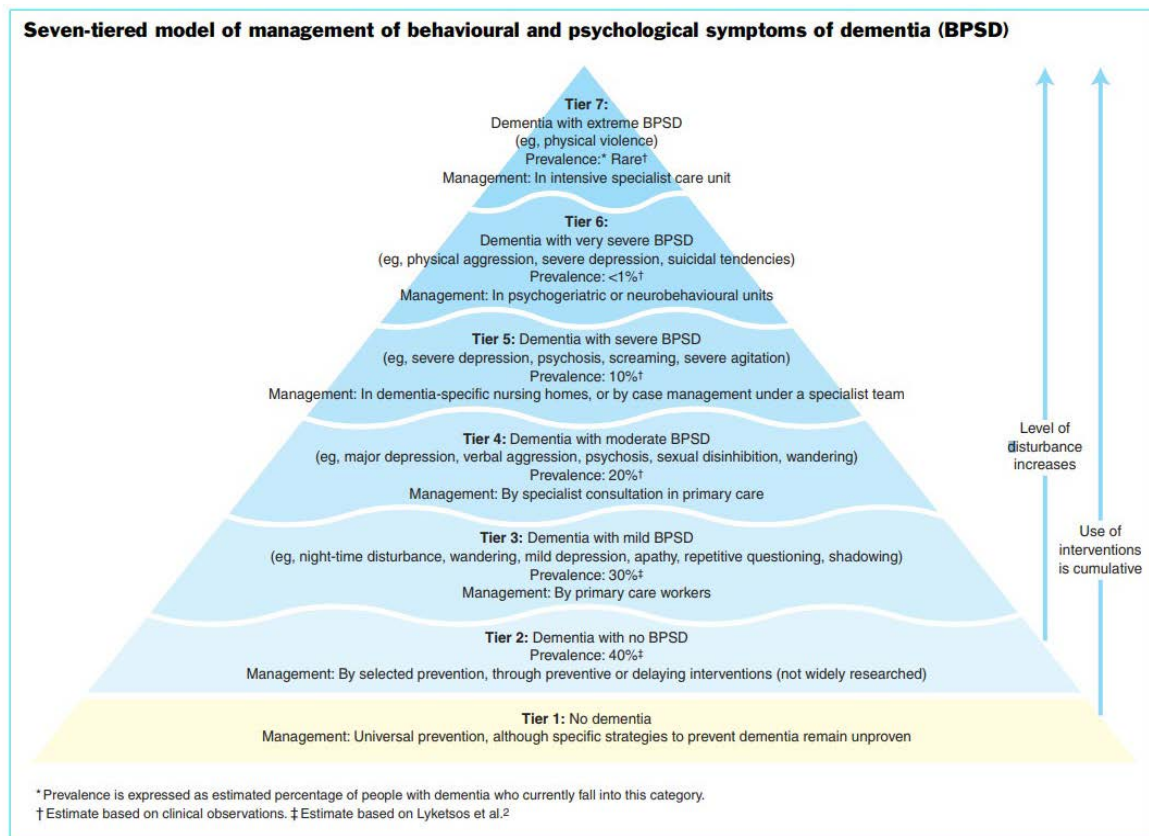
**Seven-tiered model of management of behavioural and psychological symptoms of dementia (BPSD)**

**Tier 7:**
Dementia with extreme BPSD
(eg, physical violence)
Prevalence:* Rare†
Management: In intensive specialist care unit

**Tier 6:**
Dementia with very severe BPSD
(eg, physical aggression, severe depression, suicidal tendencies)
Prevalence: <1%†
Management: In psychogeriatric or neurobehavioural units

**Tier 5:** Dementia with severe BPSD
(eg, severe depression, psychosis, screaming, severe agitation)
Prevalence: 10%†
Management: In dementia-specific nursing homes, or by case management under a specialist team

**Tier 4:** Dementia with moderate BPSD
(eg, major depression, verbal aggression, psychosis, sexual disinhibition, wandering)
Prevalence: 20%†
Management: By specialist consultation in primary care

**Tier 3:** Dementia with mild BPSD
(eg, night-time disturbance, wandering, mild depression, apathy, repetitive questioning, shadowing)
Prevalence: 30%‡
Management: By primary care workers

**Tier 2:** Dementia with no BPSD
Prevalence: 40%‡
Management: By selected prevention, through preventive or delaying interventions (not widely researched)

**Tier 1:** No dementia
Management: Universal prevention, although specific strategies to prevent dementia remain unproven

Level of disturbance increases

Use of interventions is cumulative

* Prevalence is expressed as estimated percentage of people with dementia who currently fall into this category.
† Estimate based on clinical observations. ‡ Estimate based on Lyketsos et al.$^2$